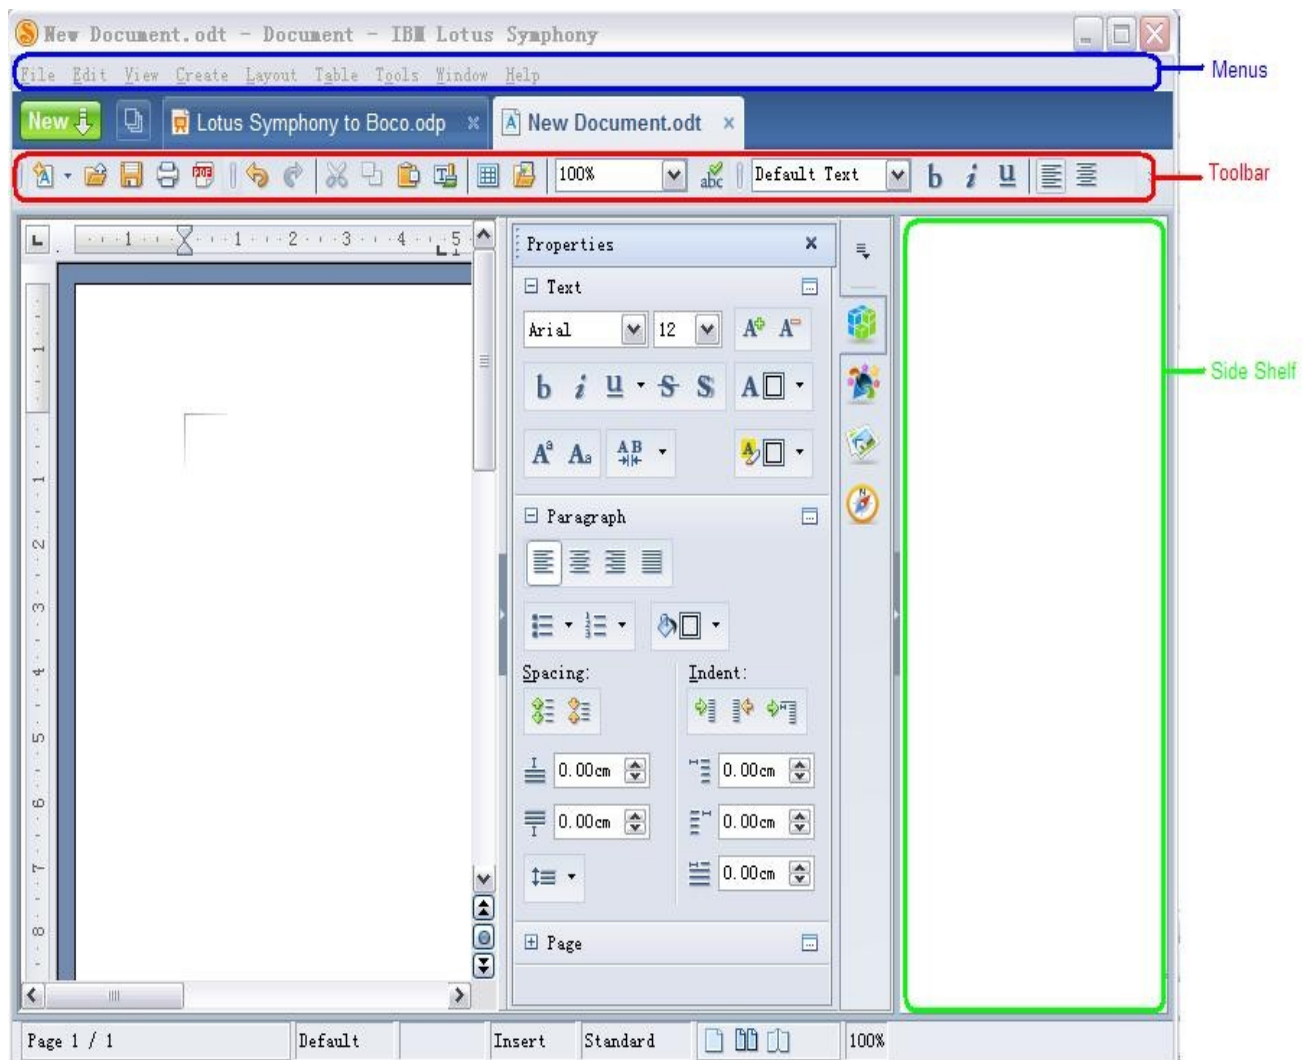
New Document.odt - Document - IBM Lotus Symphony

File Edit View Create Layout Table Tools Window Help

Menus

New

Lotus Symphony to Boco.odp

New Document.odt

100%

Default Text

Toolbar

Properties

Text

Arial

12

Paragraph

Spacing:

Indent:

0.00cm

0.00cm

0.00cm

0.00cm

0.00cm

Page

Side Shelf

Page 1 / 1

Default

Insert

Standard

100%